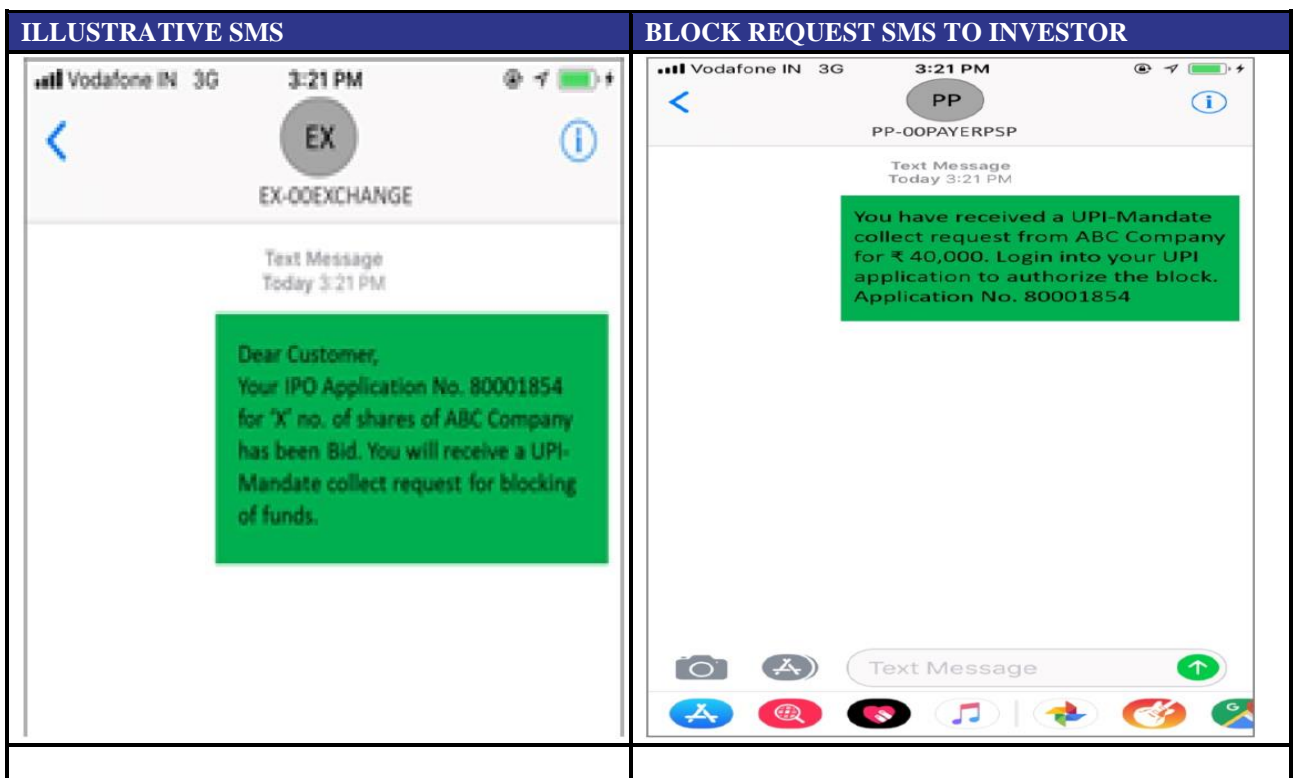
| ILLUSTRATIVE SMS | BLOCK REQUEST SMS TO INVESTOR |
|---|---|
| Vodafone IN 3G 3:21 PM<br>EX<br>EX-OOEXCHANGE<br>Text Message<br>Today 3:21 PM<br>Dear Customer,<br>Your IPO Application No. 80001854 for 'X' no. of shares of ABC Company has been Bid. You will receive a UPI-Mandate collect request for blocking of funds. | Vodafone IN 3G 3:21 PM<br>PP<br>PP-OOPAYERPSP<br>Text Message<br>Today 3:21 PM<br>You have received a UPI-Mandate collect request from ABC Company for ₹ 40,000. Login into your UPI application to authorize the block. Application No. 80001854<br>Text Message |
| | |